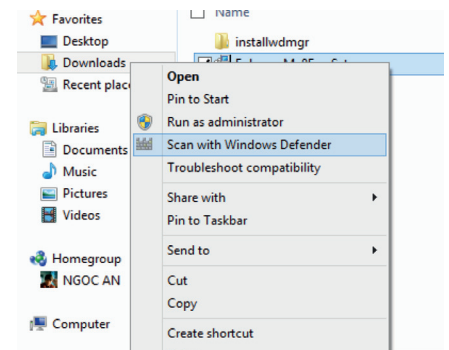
Favorites
Desktop
Downloads
Recent plac
Libraries
Documents
Music
Pictures
Videos
Homegroup
NGOC AN
Computer

Name
installwdmgr
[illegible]

Open
Pin to Start
Run as administrator
Scan with Windows Defender
Troubleshoot compatibility
Share with
Pin to Taskbar
Send to
Cut
Copy
Create shortcut